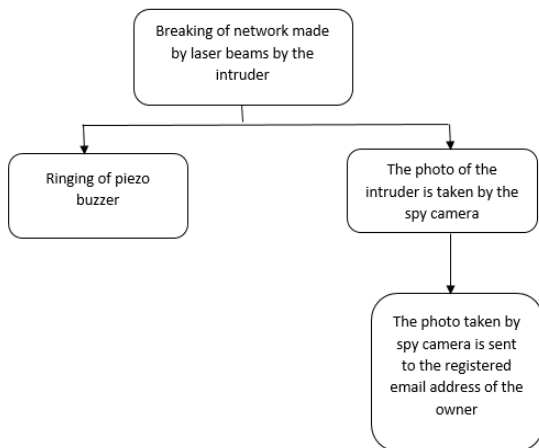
Breaking of network made by laser beams by the intruder

Ringing of piezo buzzer

The photo of the intruder is taken by the spy camera

The photo taken by spy camera is sent to the registered email address of the owner